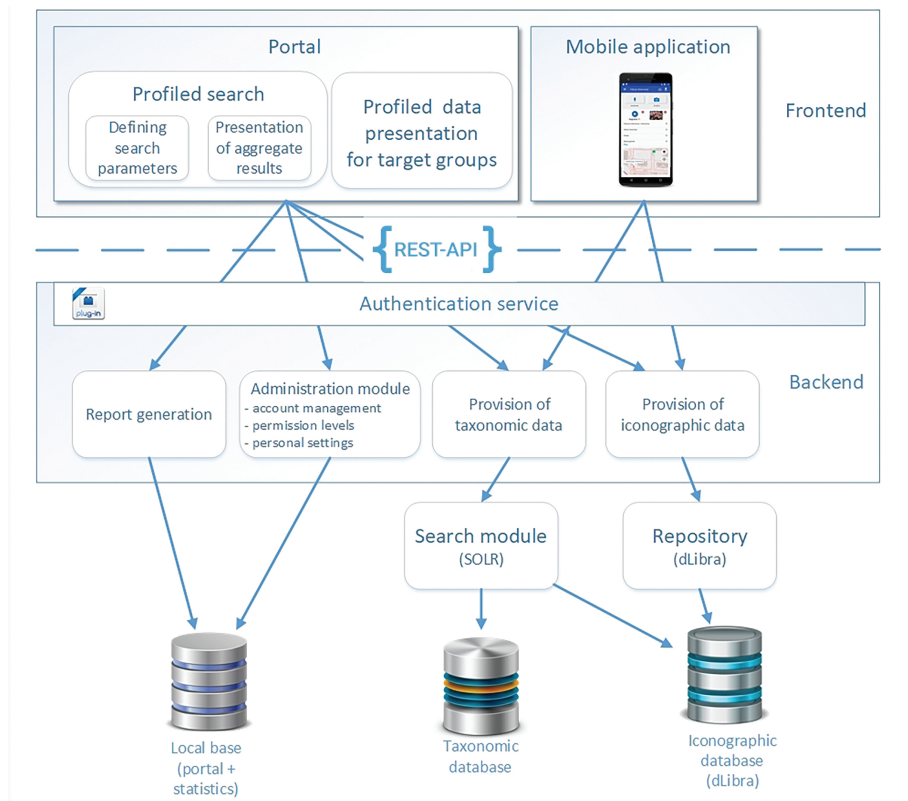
Portal

Profiled search

Defining search parameters

Presentation of aggregate results

Profiled data presentation for target groups

Mobile application

Frontend

{REST-API}

plug-in

Authentication service

Backend

Report generation

Administration module
- account management
- permission levels
- personal settings

Provision of taxonomic data

Provision of iconographic data

Search module (SOLR)

Repository (dLibra)

Local base (portal + statistics)

Taxonomic database

Iconographic database (dLibra)